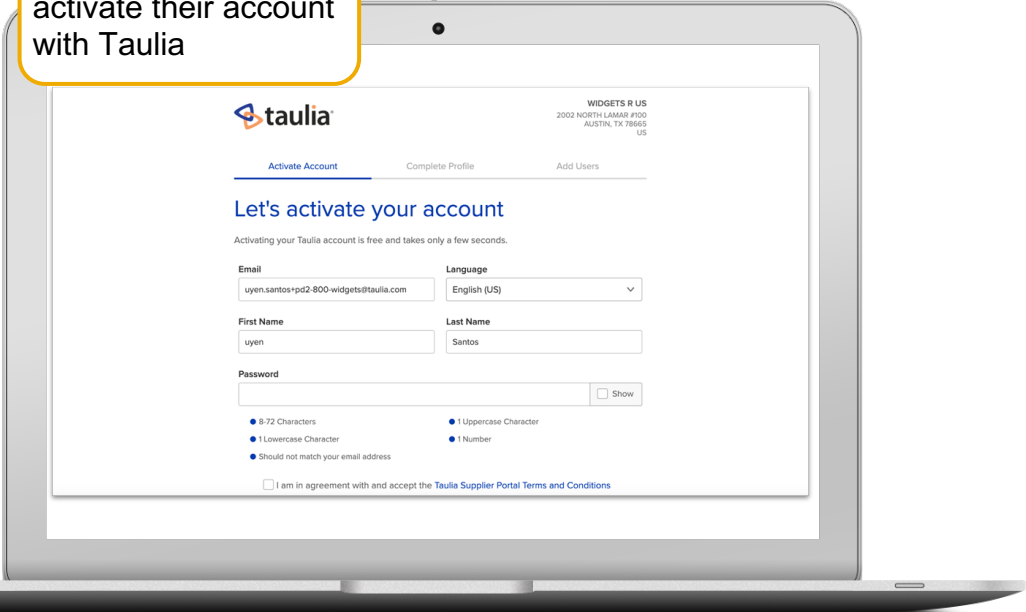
activate their account with Taulia

taulia

WIDGETS R US
2002 NORTH LAMAR #100
AUSTIN, TX 78665
US

Activate Account
Complete Profile
Add Users

Let's activate your account

Activating your Taulia account is free and takes only a few seconds.

Email
uyen.santos+pd2-800-widgets@taulia.com

Language
English (US)

First Name
uyen

Last Name
Santos

Password

Show

8-72 Characters
1 Uppercase Character
1 Lowercase Character
1 Number
Should not match your email address

I am in agreement with and accept the Taulia Supplier Portal Terms and Conditions